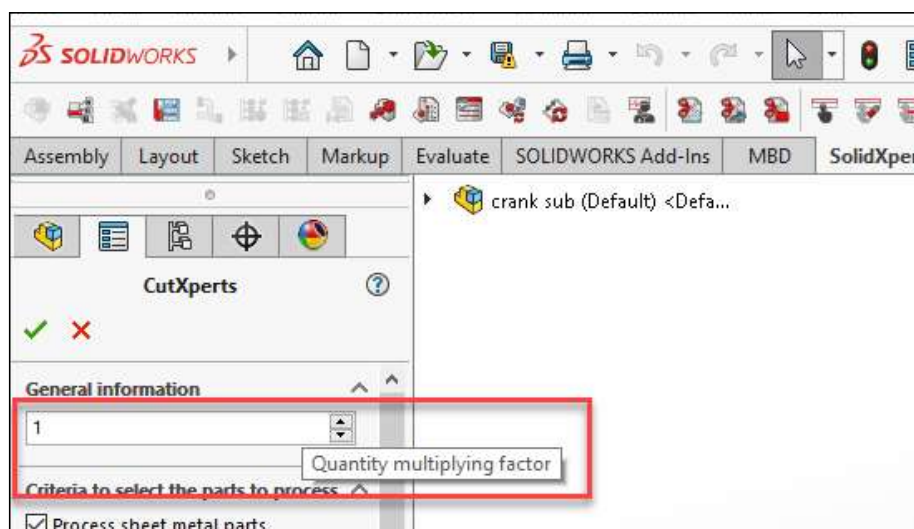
SOLIDWORKS

Assembly | Layout | Sketch | Markup | Evaluate | SOLIDWORKS Add-Ins | MBD | SolidXper

crank sub (Default) <Defa...

CutXperts

General information

1

Quantity multiplying factor

Criteria to select the parts to process

Process sheet metal parts